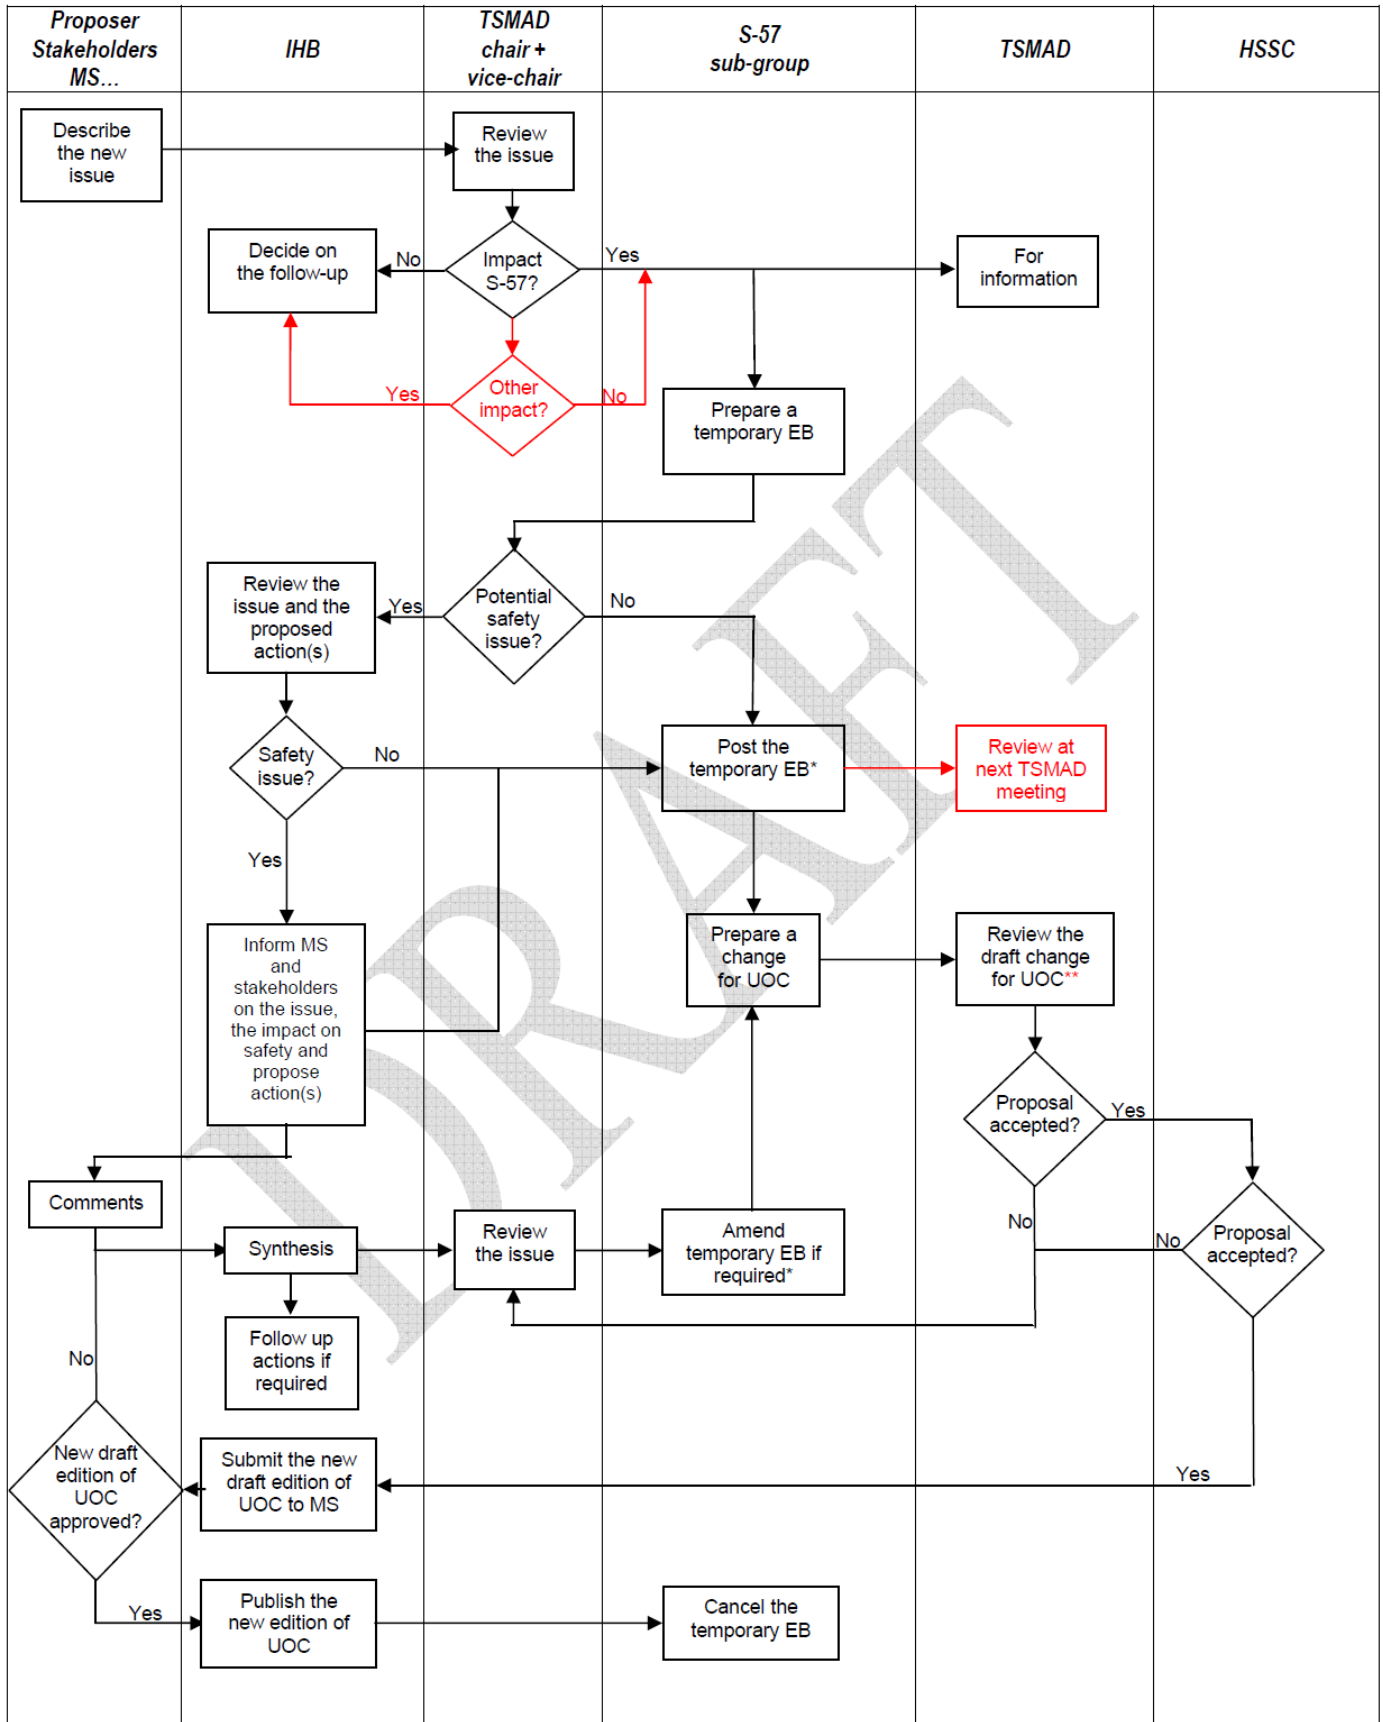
| Proposer Stakeholders MS... | IHB | TSMAD chair + vice-chair | S-57 sub-group | TSMAD | HSSC |
|---|---|---|---|---|---|

Describe the new issue

Review the issue

Decide on the follow-up

No

Impact S-57?

Yes

For information

Yes

Other impact?

No

Prepare a temporary EB

Review the issue and the proposed action(s)

Yes

Potential safety issue?

No

Safety issue?

No

Post the temporary EB*

Review at next TSMAD meeting

Yes

Inform MS and stakeholders on the issue, the impact on safety and propose action(s)

Prepare a change for UOC

Review the draft change for UOC**

Proposal accepted?

Yes

Comments

No

No

Proposal accepted?

Synthesis

Review the issue

Amend temporary EB if required*

Follow up actions if required

No

New draft edition of UOC approved?

Submit the new draft edition of UOC to MS

Yes

Yes

Publish the new edition of UOC

Cancel the temporary EB

DRAFT